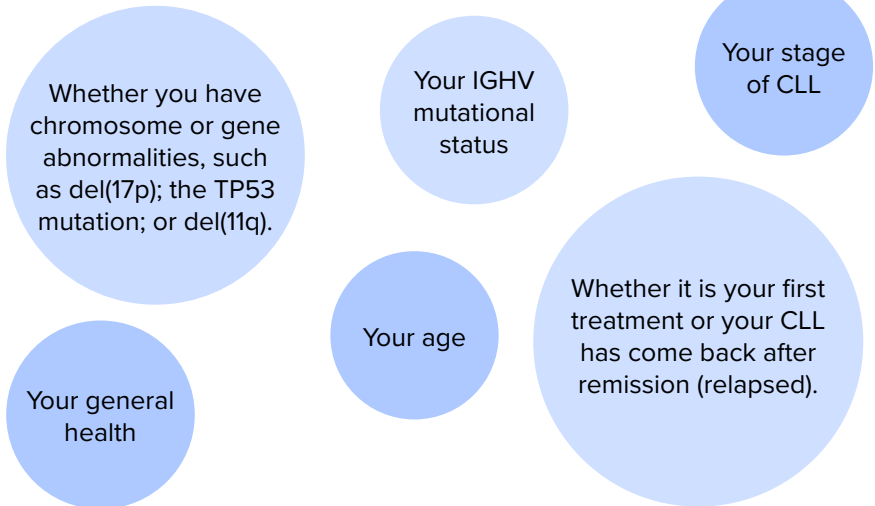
Whether you have chromosome or gene abnormalities, such as del(17p); the TP53 mutation; or del(11q).

Your IGHV mutational status

Your stage of CLL

Your age

Whether it is your first treatment or your CLL has come back after remission (relapsed).

Your general health